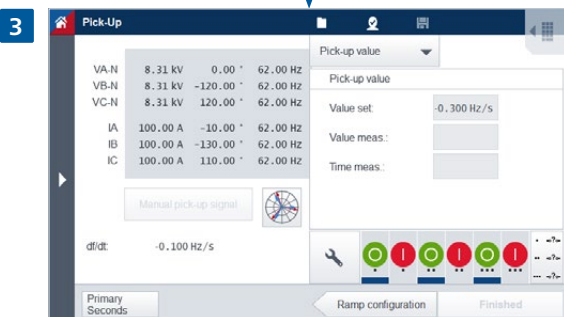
3

Pick-Up

| | | | |
|---|---|---|---|
| VA-N | 8.31 kV | 0.00 ° | 62.00 Hz |
| VB-N | 8.31 kV | -120.00 ° | 62.00 Hz |
| VC-N | 8.31 kV | 120.00 ° | 62.00 Hz |
| IA | 100.00 A | -10.00 ° | 62.00 Hz |
| IB | 100.00 A | -130.00 ° | 62.00 Hz |
| IC | 100.00 A | 110.00 ° | 62.00 Hz |

Manual pick-up signal

df/dt: -0.100 Hz/s

Pick-up value

Pick-up value

Value set: -0.300 Hz/s

Value meas.:

Time meas.:

<?>
<?>
<?>

Primary
Seconds

Ramp configuration

Finished